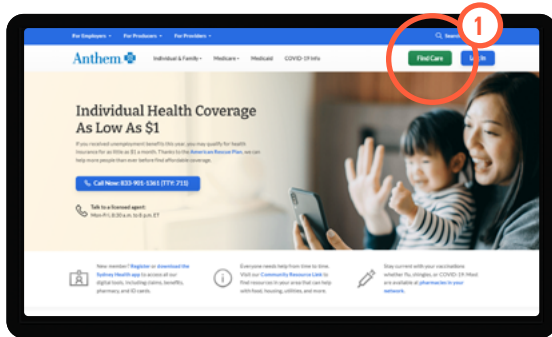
For Employers ▾ For Producers ▾ For Providers ▾ Search

Anthem Individual & Family ▾ Medicare ▾ Medicaid COVID-19 Info Find Care Log In

1

Individual Health Coverage As Low As $1

If you received unemployment benefits this year, you may qualify for health insurance for as little as $1 a month. Thanks to the American Rescue Plan, we can help more people than ever before find affordable coverage.

Call Now: 833-901-1361 (TTY: 711)

Talk to a licensed agent: Mon-Fri, 8:30 a.m. to 8 p.m. ET

New member? Register or download the Sydney Health app to access all our digital tools, including claims, benefits, pharmacy, and ID cards.

Everyone needs help from time to time. Visit our Community Resource Link to find resources in your area that can help with food, housing, utilities, and more.

Stay current with your vaccinations whether flu, shingles, or COVID-19. Most are available at pharmacies in your network.